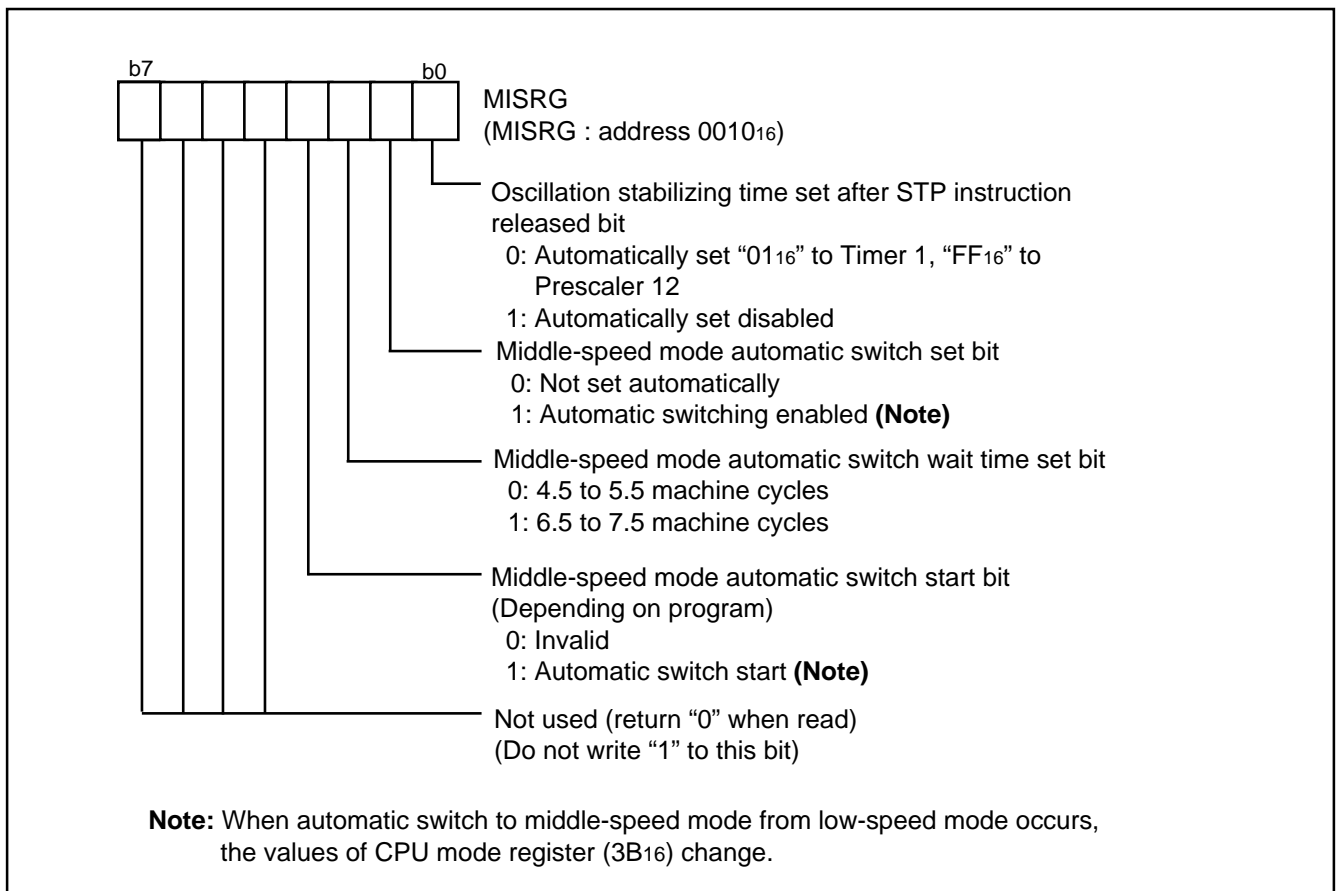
b7

b0

MISRG
(MISRG : address $0010_{16}$)

Oscillation stabilizing time set after STP instruction released bit
0: Automatically set “$01_{16}$” to Timer 1, “$FF_{16}$” to Prescaler 12
1: Automatically set disabled

Middle-speed mode automatic switch set bit
0: Not set automatically
1: Automatic switching enabled **(Note)**

Middle-speed mode automatic switch wait time set bit
0: 4.5 to 5.5 machine cycles
1: 6.5 to 7.5 machine cycles

Middle-speed mode automatic switch start bit
(Depending on program)
0: Invalid
1: Automatic switch start **(Note)**

Not used (return “0” when read)
(Do not write “1” to this bit)

**Note:** When automatic switch to middle-speed mode from low-speed mode occurs, the values of CPU mode register ($3B_{16}$) change.